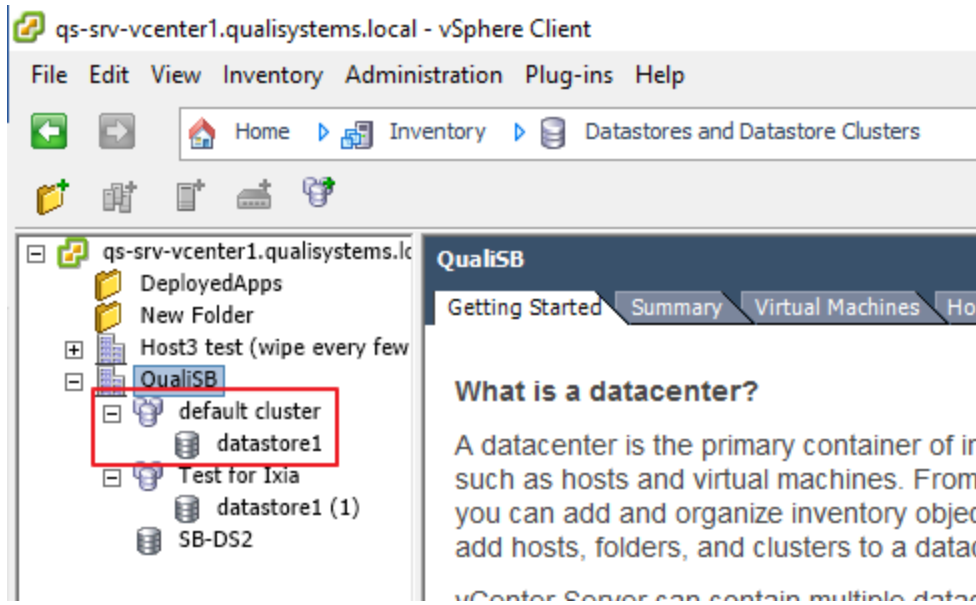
qs-srv-vcenter1.qualisystems.local - vSphere Client

File Edit View Inventory Administration Plug-ins Help

Home Inventory Datastores and Datastore Clusters

qs-srv-vcenter1.qualisystems.lc
DeployedApps
New Folder
Host3 test (wipe every few
QualiSB
default cluster
datastore1
Test for Ixia
datastore1 (1)
SB-DS2

QualiSB

Getting Started Summary Virtual Machines Ho

What is a datacenter?

A datacenter is the primary container of in such as hosts and virtual machines. From you can add and organize inventory objec add hosts, folders, and clusters to a datac

vCenter Server can contain multiple datac